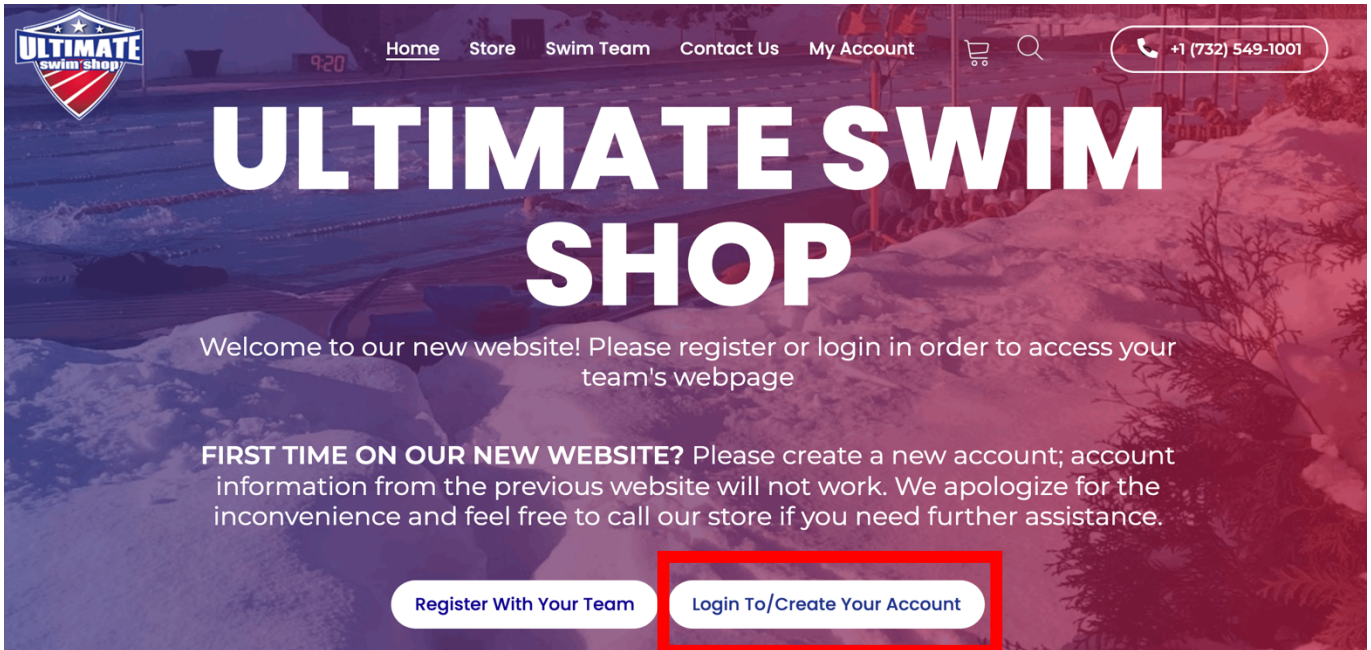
ULTIMATE swim shop

Home Store Swim Team Contact Us My Account

+1 (732) 549-1001

9:20

ULTIMATE SWIM SHOP

Welcome to our new website! Please register or login in order to access your team's webpage

**FIRST TIME ON OUR NEW WEBSITE?** Please create a new account; account information from the previous website will not work. We apologize for the inconvenience and feel free to call our store if you need further assistance.

Register With Your Team

Login To/Create Your Account